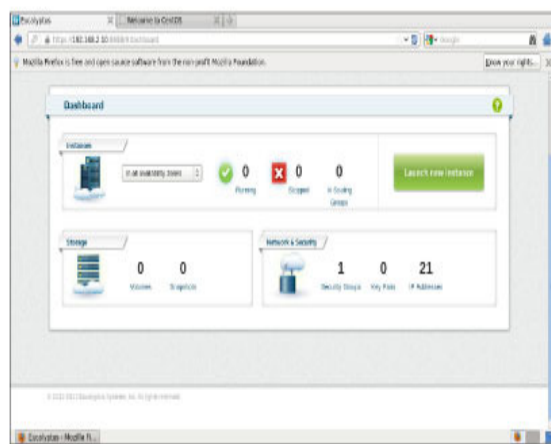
Eucalyptus | Welcome to CentOS

https://192.168.2.10:8888/#dashboard

Google

Mozilla Firefox is free and open source software from the non-profit Mozilla Foundation.

Know your rights...

Dashboard

Instances

In all availability zones

0
Running

0
Stopped

0
In Scaling Groups

Launch new instance

Storage

0
Volumes

0
Snapshots

Network & Security

1
Security Groups

0
Key Pairs

21
IP Addresses

© 2012 Eucalyptus Systems, Inc. All rights reserved.

Eucalyptus - Mozilla Fi...